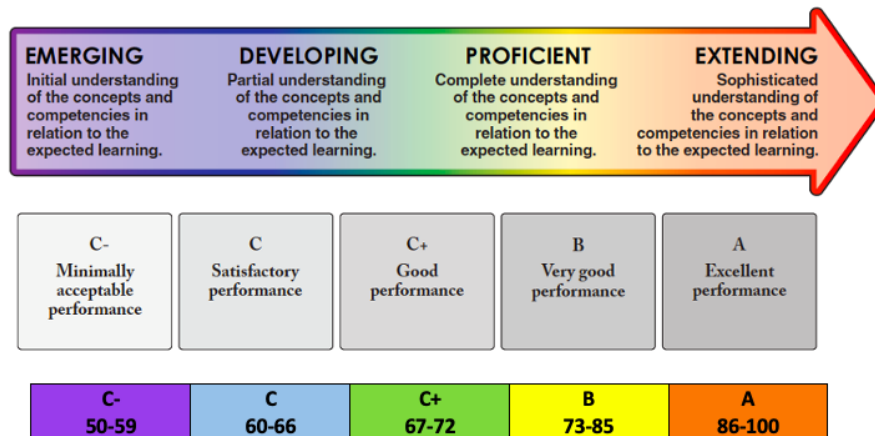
EMERGING
Initial understanding of the concepts and competencies in relation to the expected learning.

DEVELOPING
Partial understanding of the concepts and competencies in relation to the expected learning.

PROFICIENT
Complete understanding of the concepts and competencies in relation to the expected learning.

EXTENDING
Sophisticated understanding of the concepts and competencies in relation to the expected learning.

C-
Minimally acceptable performance

C
Satisfactory performance

C+
Good performance

B
Very good performance

A
Excellent performance

| C- | C | C+ | B | A |
|---|---|---|---|---|
| 50-59 | 60-66 | 67-72 | 73-85 | 86-100 |